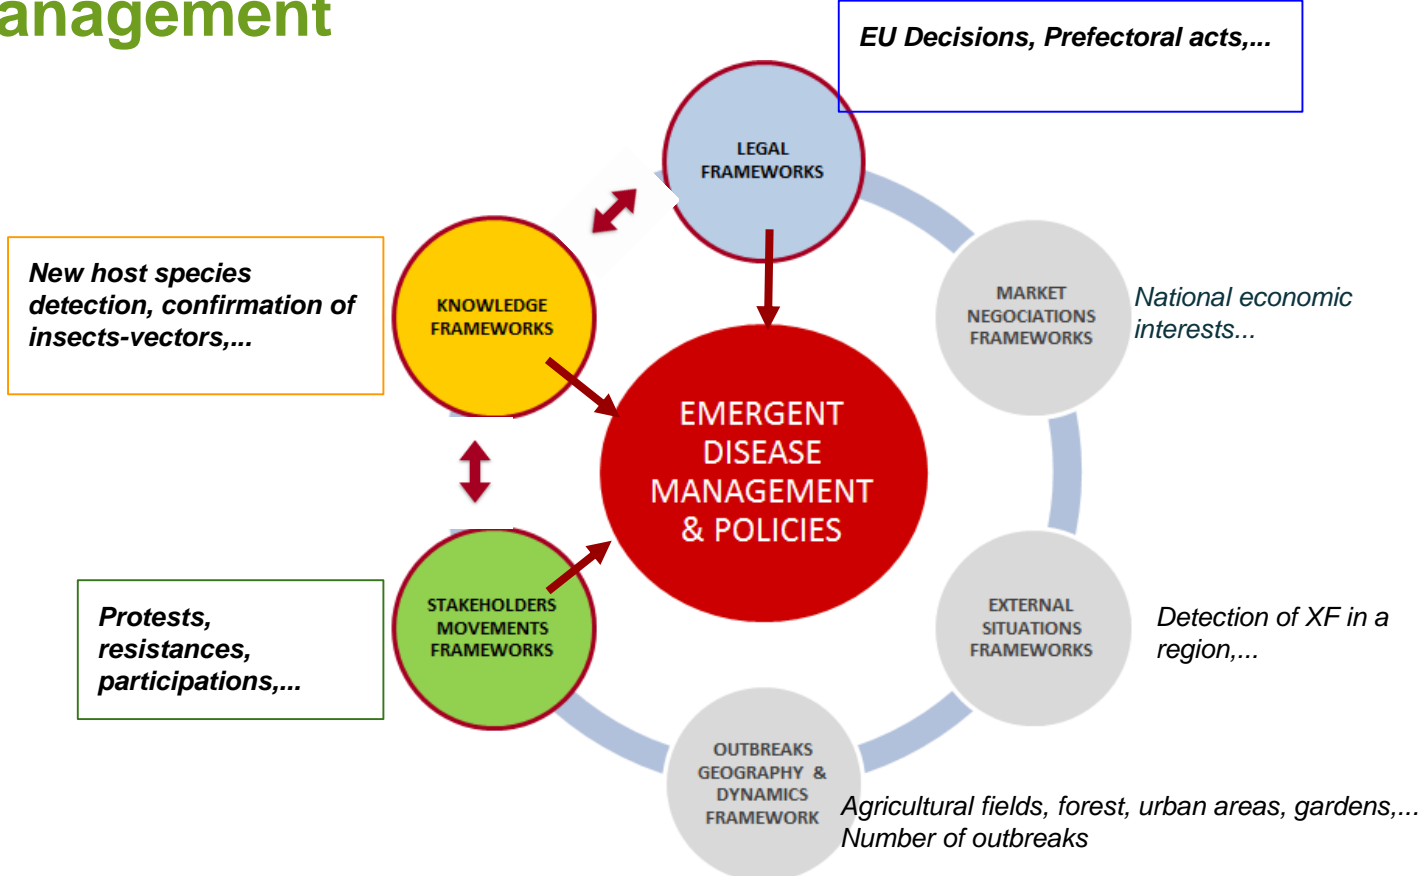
anagement

EU Decisions, Prefectoral acts,...

LEGAL FRAMEWORKS

New host species detection, confirmation of insects-vectors,...

KNOWLEDGE FRAMEWORKS

MARKET NEGOCIATIONS FRAMEWORKS

National economic interests...

EMERGENT DISEASE MANAGEMENT & POLICIES

Protests, resistances, participations,...

STAKEHOLDERS MOVEMENTS FRAMEWORKS

EXTERNAL SITUATIONS FRAMEWORKS

Detection of XF in a region,...

OUTBREAKS GEOGRAPHY & DYNAMICS FRAMEWORK

Agricultural fields, forest, urban areas, gardens,...
Number of outbreaks